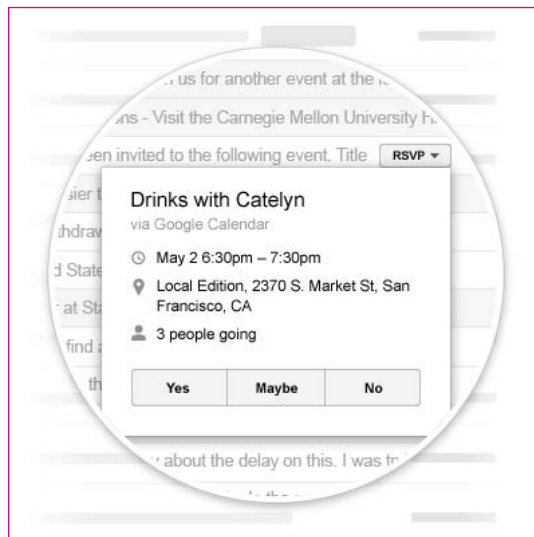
n us for another event at the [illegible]

ons - Visit the Carnegie Mellon University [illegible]

een invited to the following event. Title RSVP ▾

sier t

thdraw

d State

at Sta

find a

th

Drinks with Catelyn

via Google Calendar

May 2 6:30pm – 7:30pm

Local Edition, 2370 S. Market St, San Francisco, CA

3 people going

| Yes | Maybe | No |
|---|---|---|

about the delay on this. I was tr

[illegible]